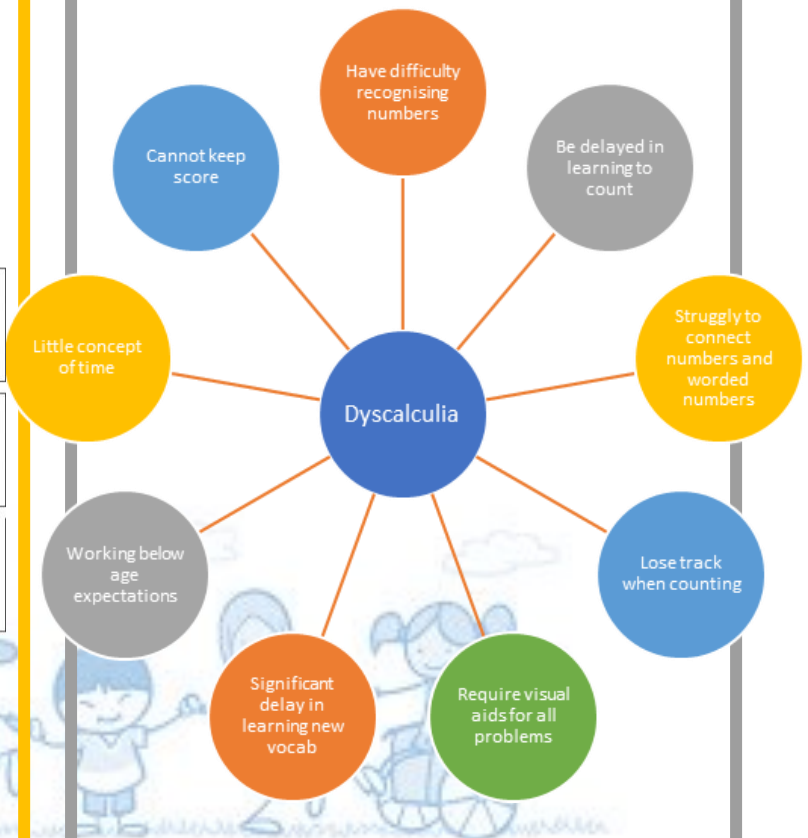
Have difficulty recognising numbers

Be delayed in learning to count

Struggly to connect numbers and worded numbers

Lose track when counting

Require visual aids for all problems

Significant delay in learning new vocab

Working below age expectations

Little concept of time

Cannot keep score

Dyscalculia